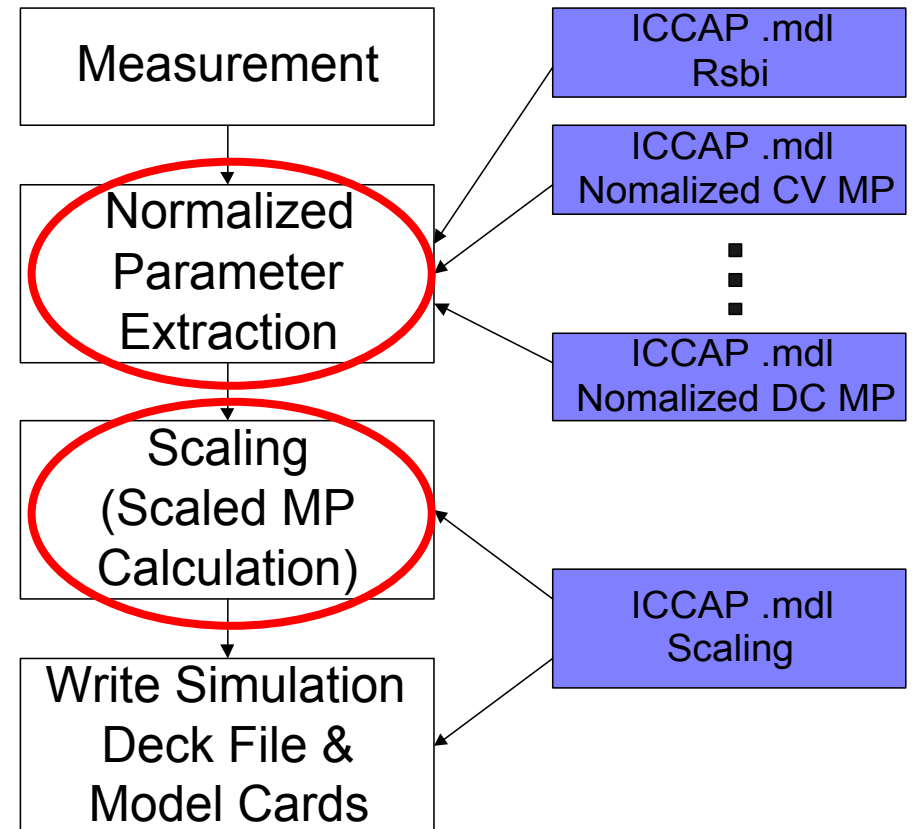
Measurement

Normalized Parameter Extraction

Scaling (Scaled MP Calculation)

Write Simulation Deck File & Model Cards

ICCAP .mdl Rsbi

ICCAP .mdl Nomalized CV MP

ICCAP .mdl Nomalized DC MP

ICCAP .mdl Scaling